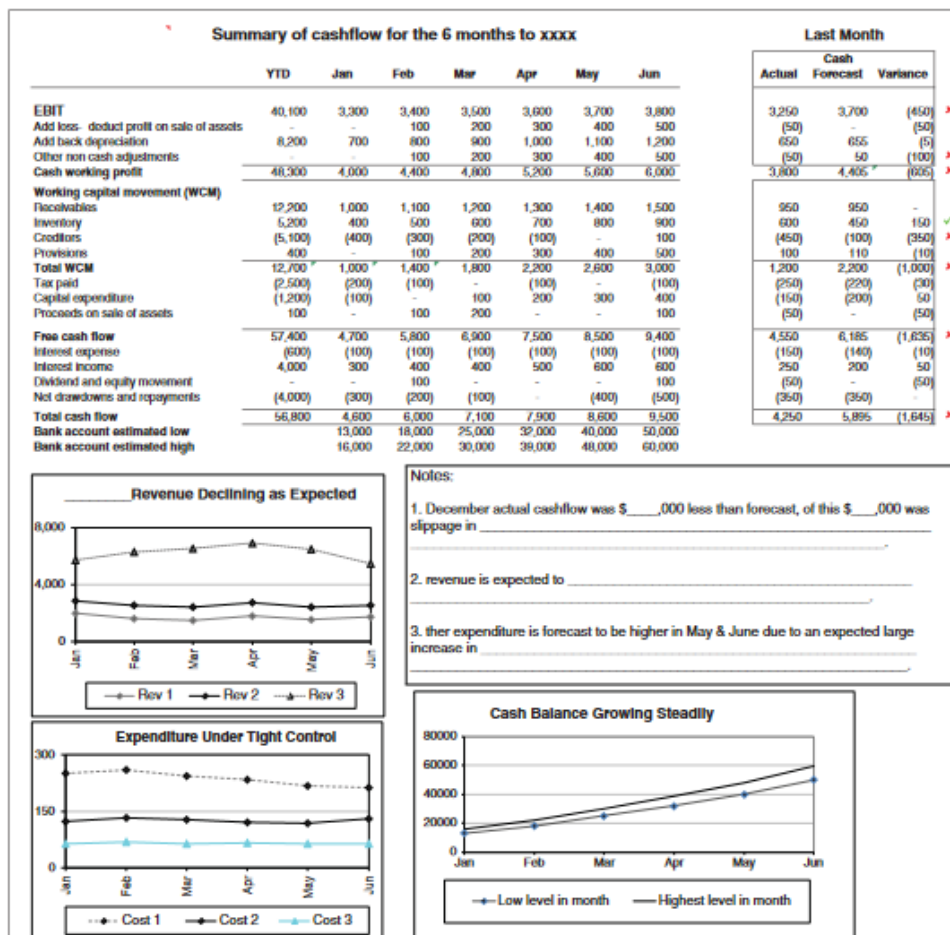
Summary of cashflow for the 6 months to xxxx

| | YTD | Jan | Feb | Mar | Apr | May | Jun |
|---|---|---|---|---|---|---|---|
| EBIT | 40,100 | 3,300 | 3,400 | 3,500 | 3,600 | 3,700 | 3,800 |
| Add loss- deduct profit on sale of assets | - | - | 100 | 200 | 300 | 400 | 500 |
| Add back depreciation | 8,200 | 700 | 800 | 900 | 1,000 | 1,100 | 1,200 |
| Other non cash adjustments | - | - | 100 | 200 | 300 | 400 | 500 |
| Cash working profit | 48,300 | 4,000 | 4,400 | 4,800 | 5,200 | 5,600 | 6,000 |
| Working capital movement (WCM) | | | | | | | |
| Receivables | 12,200 | 1,000 | 1,100 | 1,200 | 1,300 | 1,400 | 1,500 |
| Inventory | 5,200 | 400 | 500 | 600 | 700 | 800 | 900 |
| Creditors | (5,100) | (400) | (300) | (200) | (100) | - | 100 |
| Provisions | 400 | - | 100 | 200 | 300 | 400 | 500 |
| Total WCM | 12,700 | 1,000 | 1,400 | 1,800 | 2,200 | 2,600 | 3,000 |
| Tax paid | (2,500) | (200) | (100) | - | (100) | - | (100) |
| Capital expenditure | (1,200) | (100) | - | 100 | 200 | 300 | 400 |
| Proceeds on sale of assets | 100 | - | 100 | 200 | - | - | 100 |
| Free cash flow | 57,400 | 4,700 | 5,800 | 6,900 | 7,500 | 8,500 | 9,400 |
| Interest expense | (600) | (100) | (100) | (100) | (100) | (100) | (100) |
| Interest income | 4,000 | 300 | 400 | 400 | 500 | 600 | 600 |
| Dividend and equity movement | - | - | 100 | - | - | - | 100 |
| Net drawdowns and repayments | (4,000) | (300) | (200) | (100) | - | (400) | (500) |
| Total cash flow | 56,800 | 4,600 | 6,000 | 7,100 | 7,900 | 8,600 | 9,500 |
| Bank account estimated low | | 13,000 | 18,000 | 25,000 | 32,000 | 40,000 | 50,000 |
| Bank account estimated high | | 16,000 | 22,000 | 30,000 | 39,000 | 48,000 | 60,000 |

Last Month

| Actual | Cash Forecast | Variance |
|---|---|---|
| 3,250 | 3,700 | (450) |
| (50) | - | (50) |
| 650 | 655 | (5) |
| (50) | 50 | (100) |
| 3,800 | 4,405 | (605) |
| | | |
| 950 | 950 | - |
| 600 | 450 | 150 |
| (450) | (100) | (350) |
| 100 | 110 | (10) |
| 1,200 | 2,200 | (1,000) |
| (250) | (220) | (30) |
| (150) | (200) | 50 |
| (50) | - | (50) |
| 4,550 | 6,185 | (1,635) |
| (150) | (140) | (10) |
| 250 | 200 | 50 |
| (50) | - | (50) |
| (350) | (350) | - |
| 4,250 | 5,895 | (1,645) |

________Revenue Declining as Expected
8,000
4,000
0
Jan Feb Mar Apr May Jun
Rev 1 Rev 2 Rev 3

Notes:
1. December actual cashflow was $____,000 less than forecast, of this $___,000 was slippage in ______________________________
2. revenue is expected to ______________________________
3. ther expenditure is forecast to be higher in May & June due to an expected large increase in ______________________________

Expenditure Under Tight Control
300
150
0
Jan Feb Mar Apr May Jun
Cost 1 Cost 2 Cost 3

Cash Balance Growing Steadily
80000
60000
40000
20000
0
Jan Feb Mar Apr May Jun
Low level in month Highest level in month